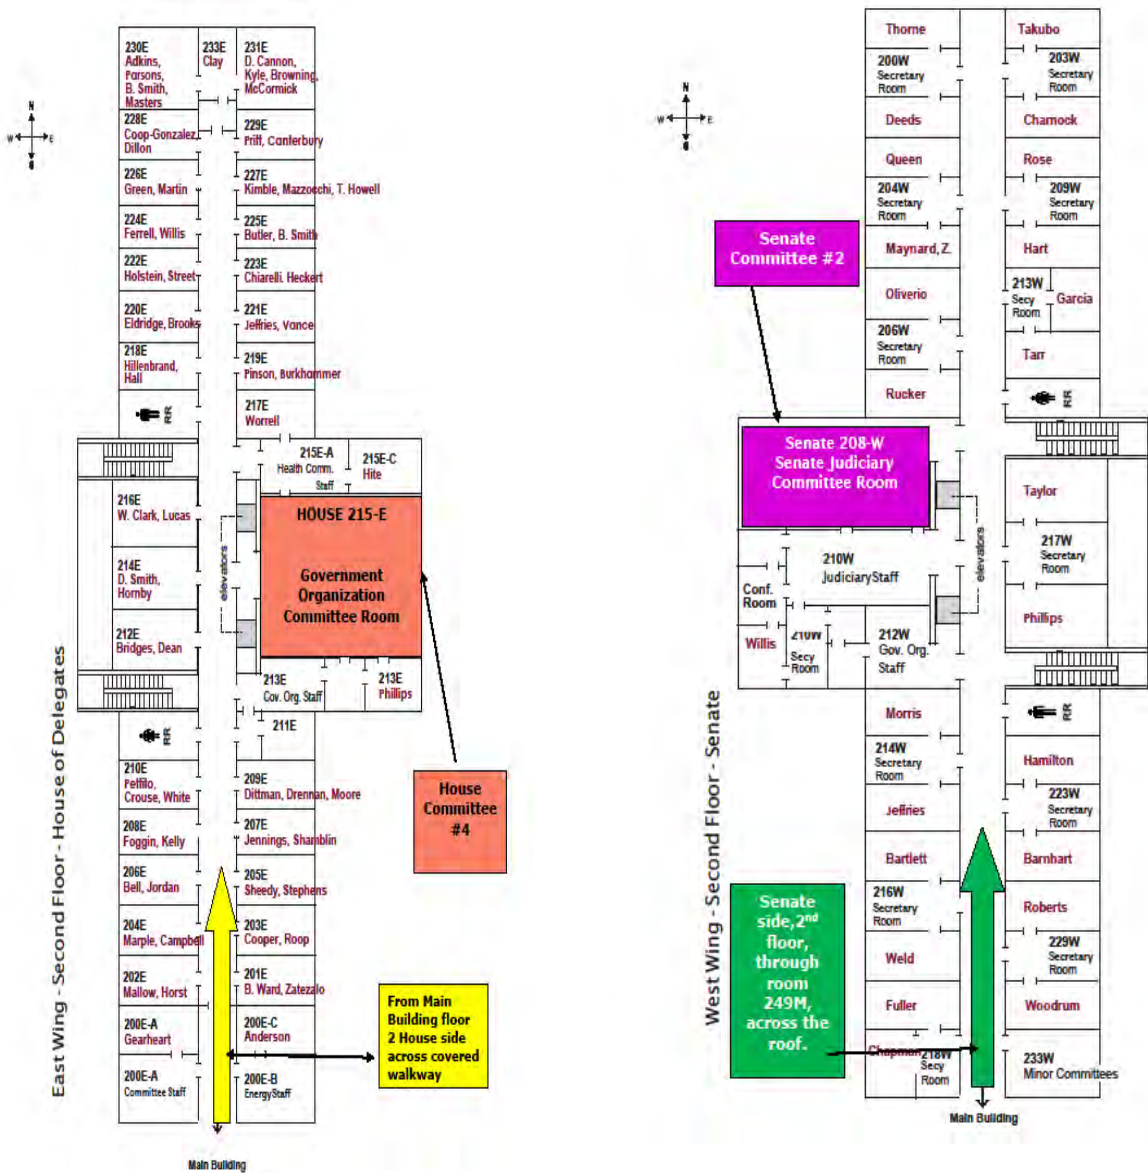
N
W E
S

230E
Adkins, Parsons, B. Smith, Masters

233E
Clay

231E
D. Cannon, Kyle, Browning, McCormick

228E
Coop-Gonzalez, Dillon

229E
Priff, Canterbury

226E
Green, Martin

227E
Kimble, Mazzocchi, T. Howell

224E
Ferrell, Willis

225E
Butler, B. Smith

222E
Holstein, Street

223E
Chiarelli, Heckert

220E
Eldridge, Brooks

221E
Jeffries, Vance

218E
Hillenbrand, Hall

219E
Pinson, Burkhammer

RR

217E
Worrell

215E-A
Health Comm. Staff

215E-C
Hite

216E
W. Clark, Lucas

HOUSE 215-E

Government Organization Committee Room

214E
D. Smith, Hornby

elevators

212E
Bridges, Dean

213E
Gov. Org. Staff

213E
Phillips

RR

211E

210E
Pelfilo, Crouse, White

209E
Dittman, Drennan, Moore

House Committee #4

208E
Foggin, Kelly

207E
Jennings, Shamblin

206E
Bell, Jordan

205E
Sheedy, Stephens

204E
Marple, Campbell

203E
Cooper, Roop

202E
Mallow, Horst

201E
B. Ward, Zatezalo

From Main Building floor 2 House side across covered walkway

200E-A
Gearheart

200E-C
Anderson

200E-A
Committee Staff

200E-B
Energy Staff

Main Building

East Wing - Second Floor - House of Delegates

N
W E
S

Thorne

Takubo

200W
Secretary Room

203W
Secretary Room

Deeds

Charnock

Queen

Rose

204W
Secretary Room

209W
Secretary Room

Senate Committee #2

Maynard, Z.

Hart

Oliverio

213W
Secy Room

Garcia

206W
Secretary Room

Tarr

Rucker

RR

Senate 208-W
Senate Judiciary Committee Room

Taylor

217W
Secretary Room

210W
Judiciary Staff

elevators

Conf. Room

Willis

210W
Secy Room

212W
Gov. Org. Staff

Phillips

Morris

RR

214W
Secretary Room

Hamilton

223W
Secretary Room

Jeffries

Bartlett

Barnhart

216W
Secretary Room

Roberts

Senate side, 2$^{nd}$ floor, through room 249M, across the roof.

229W
Secretary Room

Weld

Fuller

Woodrum

Chapman

218W
Secy Room

233W
Minor Committees

Main Building

West Wing - Second Floor - Senate